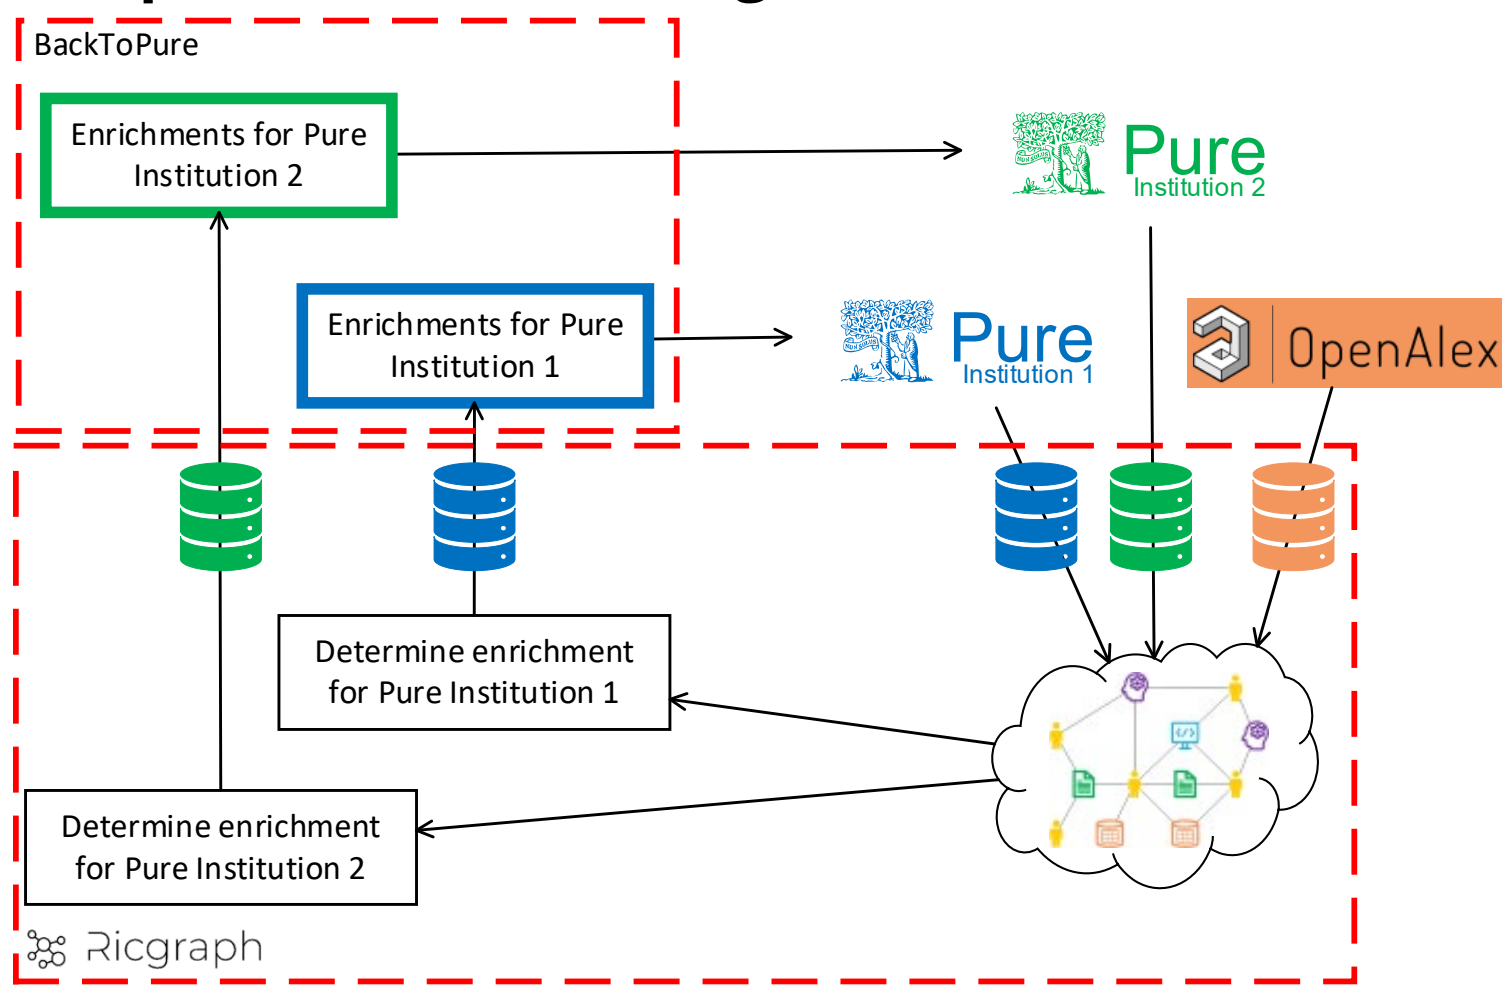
BackToPure

Enrichments for Pure Institution 2

Pure
Institution 2

Enrichments for Pure Institution 1

Pure
Institution 1

OpenAlex

Determine enrichment for Pure Institution 1

Determine enrichment for Pure Institution 2

Ricgraph